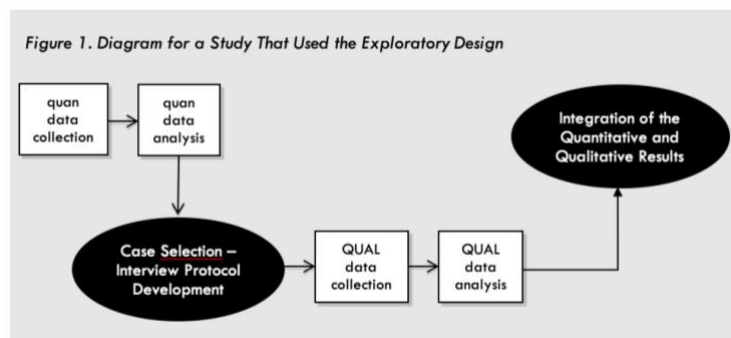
Figure 1. Diagram for a Study That Used the Exploratory Design

quan data collection

quan data analysis

Case Selection – Interview Protocol Development

QUAL data collection

QUAL data analysis

Integration of the Quantitative and Qualitative Results